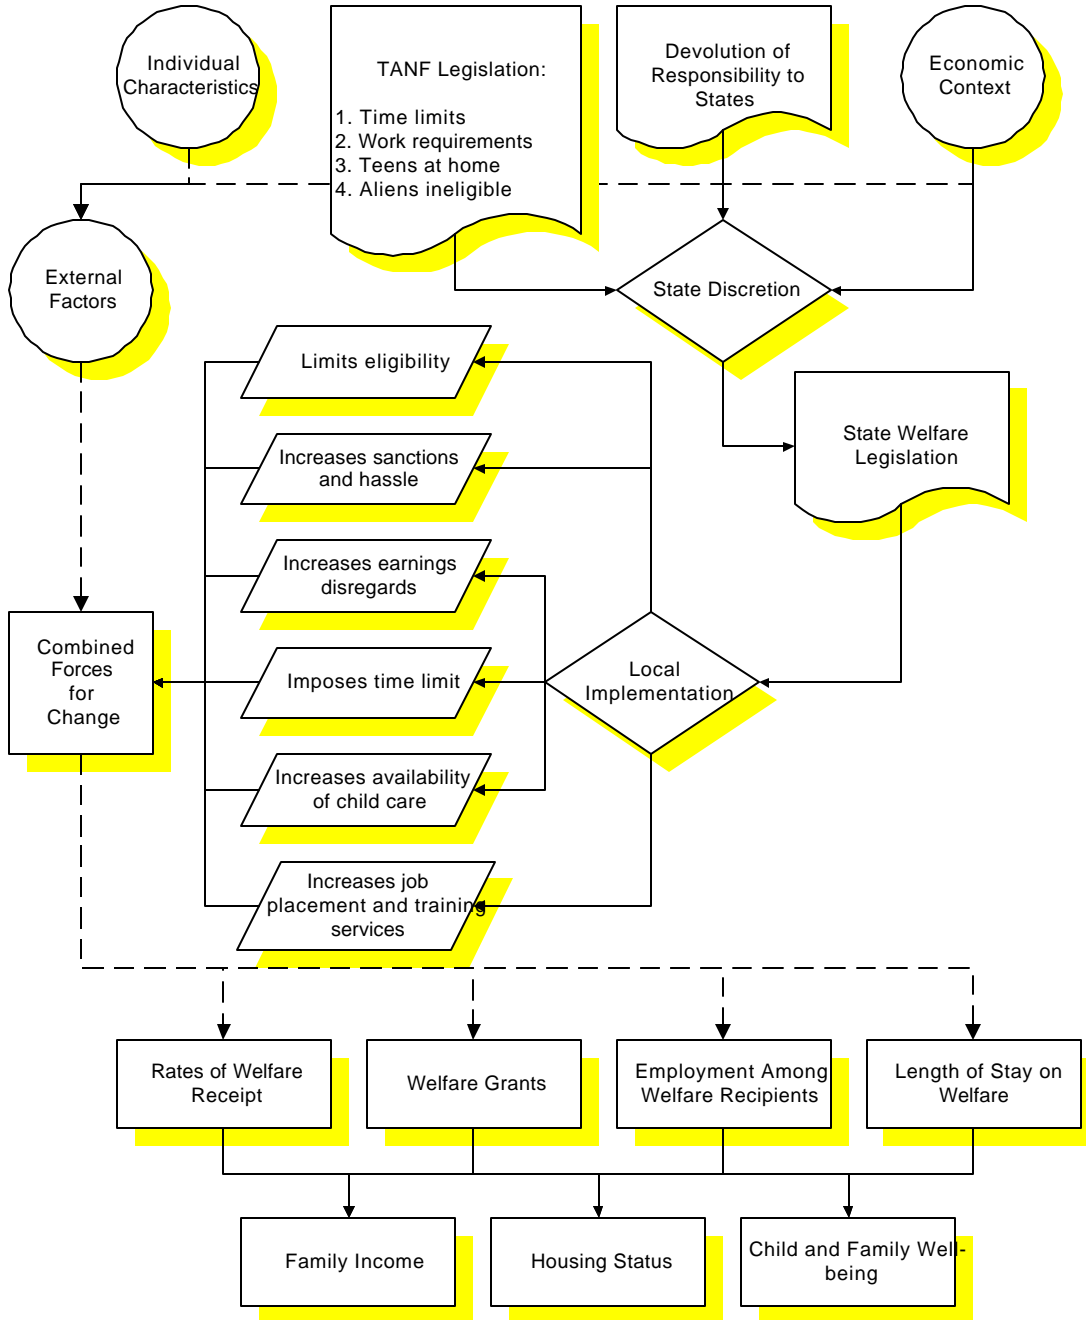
Individual Characteristics

TANF Legislation:

1. Time limits
2. Work requirements
3. Teens at home
4. Aliens ineligible

Devolution of Responsibility to States

Economic Context

External Factors

State Discretion

Limits eligibility

Increases sanctions and hassle

State Welfare Legislation

Increases earnings disregards

Combined Forces for Change

Imposes time limit

Local Implementation

Increases availability of child care

Increases job placement and training services

Rates of Welfare Receipt

Welfare Grants

Employment Among Welfare Recipients

Length of Stay on Welfare

Family Income

Housing Status

Child and Family Well-being